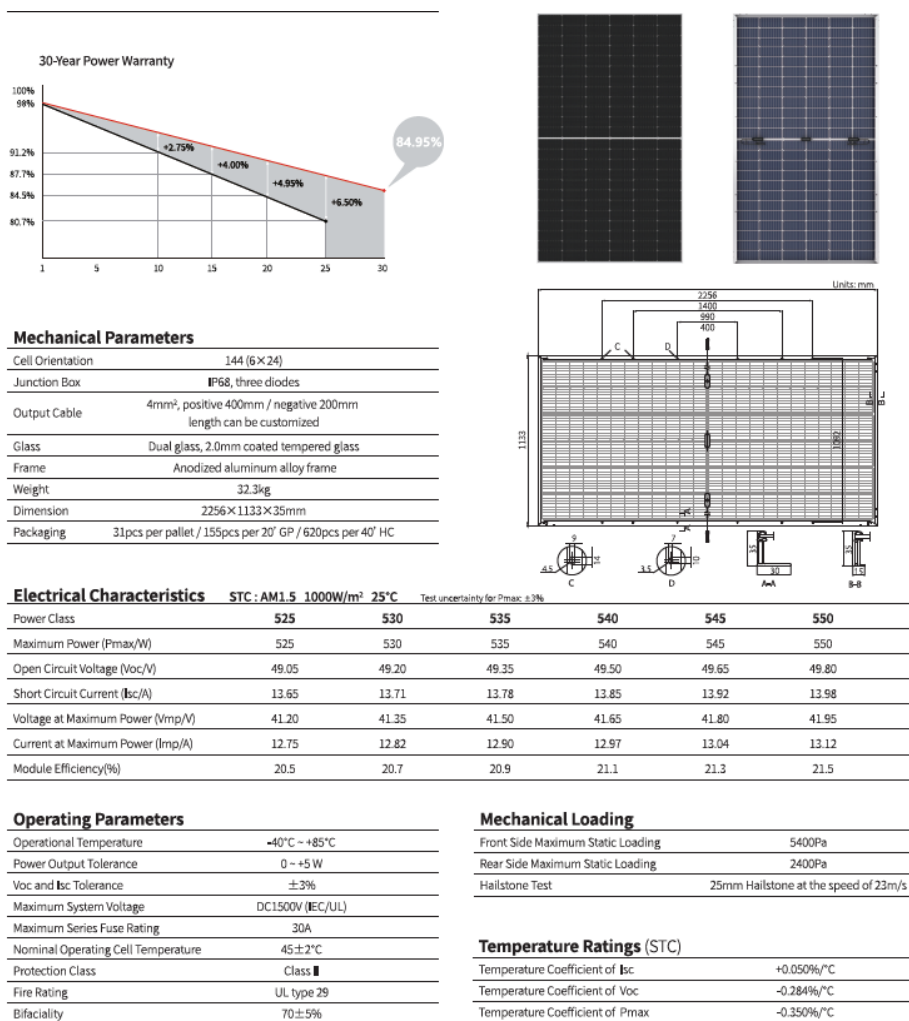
30-Year Power Warranty

100%
98%
91.2%
87.7%
84.5%
80.7%

+2.75%
+4.00%
+4.95%
+6.50%
84.95%

1 5 10 15 20 25 30

Units: mm

2256
1400
990
400
C
D
1133
1092
A
A
B
B
9
14
4.5
C
7
10
3.5
D
35
30
A-A
35
15
B-B

Mechanical Parameters

| | |
|---|---|
| Cell Orientation | 144 (6×24) |
| Junction Box | IP68, three diodes |
| Output Cable | 4mm², positive 400mm / negative 200mm length can be customized |
| Glass | Dual glass, 2.0mm coated tempered glass |
| Frame | Anodized aluminum alloy frame |
| Weight | 32.3kg |
| Dimension | 2256×1133×35mm |
| Packaging | 31pcs per pallet / 155pcs per 20' GP / 620pcs per 40' HC |

Electrical Characteristics STC : AM1.5 1000W/m² 25°C Test uncertainty for Pmax: ±3%

| Power Class | 525 | 530 | 535 | 540 | 545 | 550 |
|---|---|---|---|---|---|---|
| Maximum Power (Pmax/W) | 525 | 530 | 535 | 540 | 545 | 550 |
| Open Circuit Voltage (Voc/V) | 49.05 | 49.20 | 49.35 | 49.50 | 49.65 | 49.80 |
| Short Circuit Current (Isc/A) | 13.65 | 13.71 | 13.78 | 13.85 | 13.92 | 13.98 |
| Voltage at Maximum Power (Vmp/V) | 41.20 | 41.35 | 41.50 | 41.65 | 41.80 | 41.95 |
| Current at Maximum Power (Imp/A) | 12.75 | 12.82 | 12.90 | 12.97 | 13.04 | 13.12 |
| Module Efficiency(%) | 20.5 | 20.7 | 20.9 | 21.1 | 21.3 | 21.5 |

Operating Parameters

| | |
|---|---|
| Operational Temperature | -40°C ~ +85°C |
| Power Output Tolerance | 0 ~ +5 W |
| Voc and Isc Tolerance | ±3% |
| Maximum System Voltage | DC1500V (IEC/UL) |
| Maximum Series Fuse Rating | 30A |
| Nominal Operating Cell Temperature | 45±2°C |
| Protection Class | Class II |
| Fire Rating | UL type 29 |
| Bifaciality | 70±5% |

Mechanical Loading

| | |
|---|---|
| Front Side Maximum Static Loading | 5400Pa |
| Rear Side Maximum Static Loading | 2400Pa |
| Hailstone Test | 25mm Hailstone at the speed of 23m/s |

Temperature Ratings (STC)

| | |
|---|---|
| Temperature Coefficient of Isc | +0.050%/°C |
| Temperature Coefficient of Voc | -0.284%/°C |
| Temperature Coefficient of Pmax | -0.350%/°C |